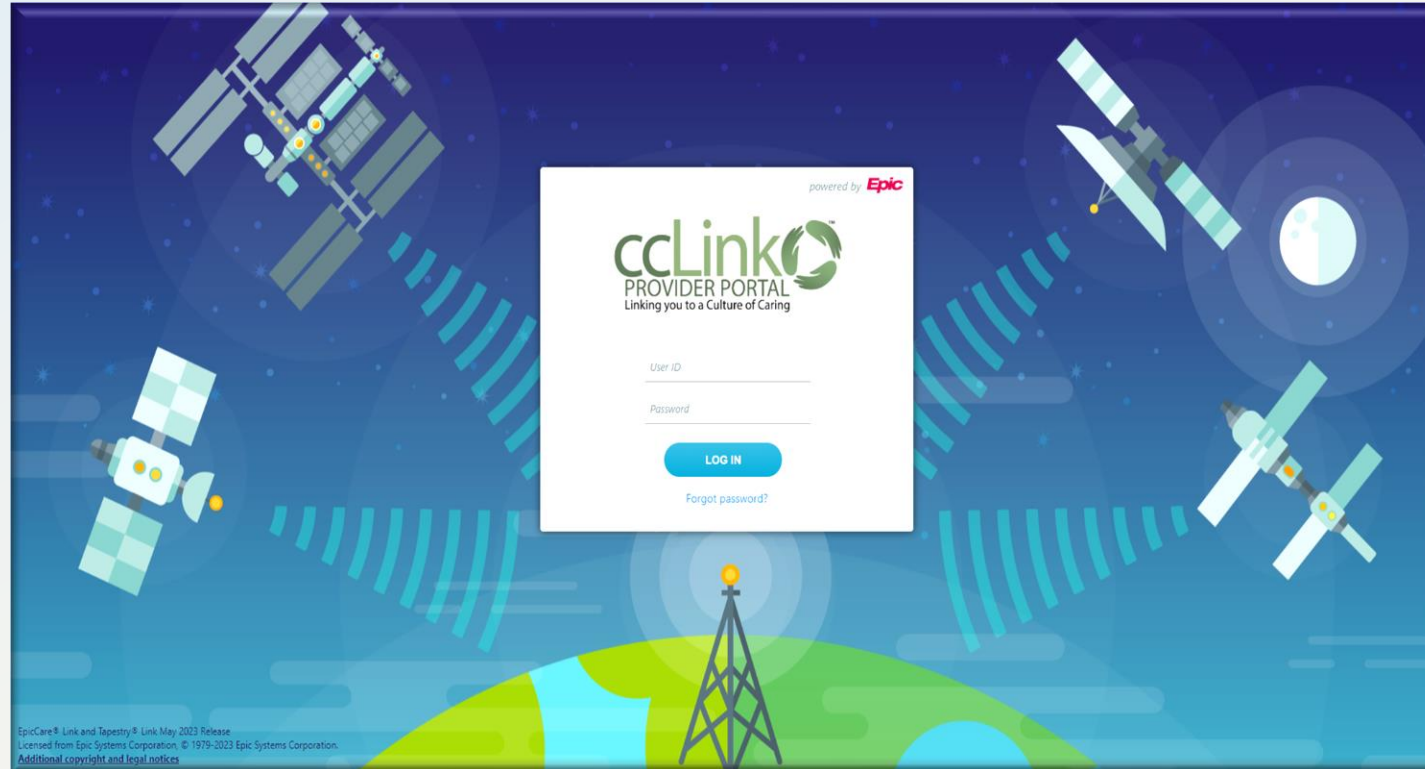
powered by Epic

ccLink™
PROVIDER PORTAL
Linking you to a Culture of Caring

User ID

Password

LOG IN

Forgot password?

EpicCare® Link and Tapestry® Link May 2023 Release
Licensed from Epic Systems Corporation, © 1979-2023 Epic Systems Corporation.
Additional copyright and legal notices